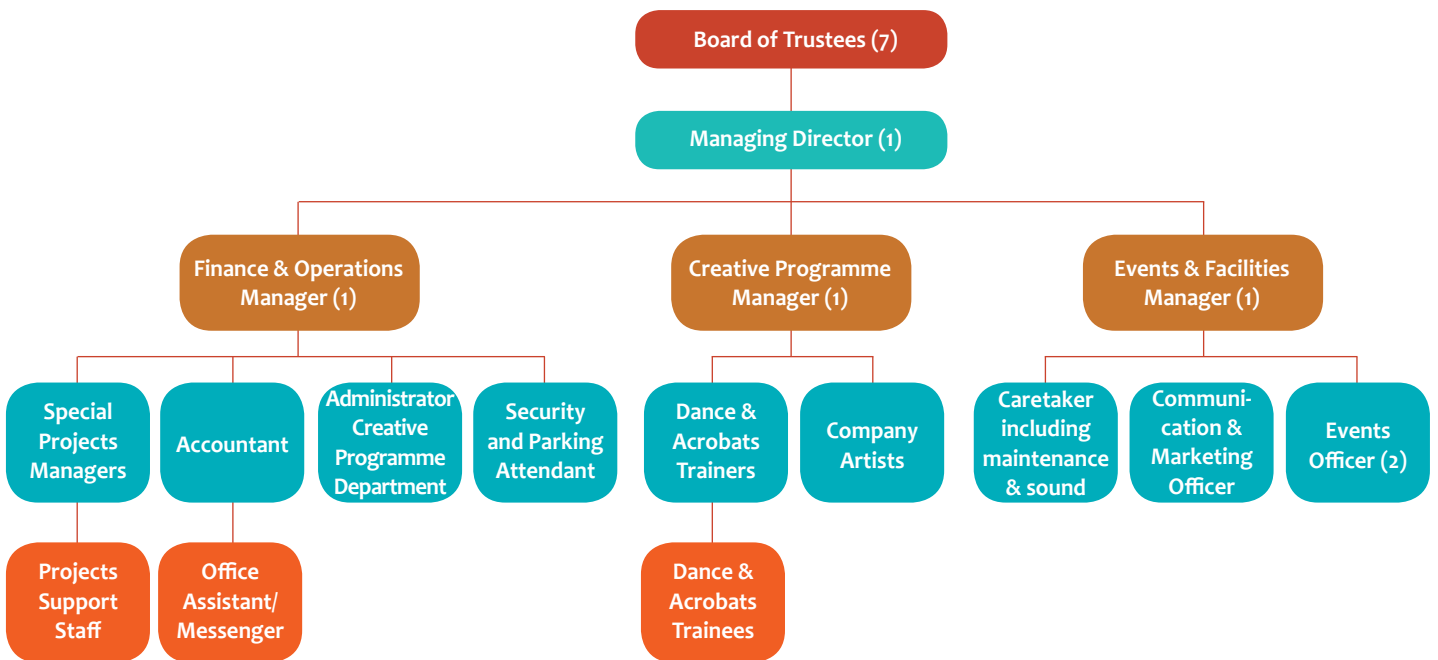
Board of Trustees (7)

Managing Director (1)

Finance & Operations Manager (1)

Creative Programme Manager (1)

Events & Facilities Manager (1)

Special Projects Managers

Accountant

Administrator Creative Programme Department

Security and Parking Attendant

Dance & Acrobats Trainers

Company Artists

Caretaker including maintenance & sound

Communication & Marketing Officer

Events Officer (2)

Projects Support Staff

Office Assistant/ Messenger

Dance & Acrobats Trainees